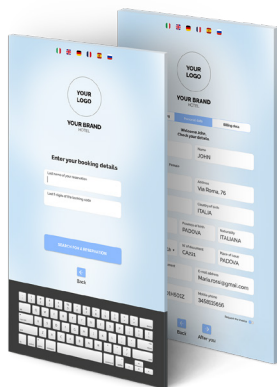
YOUR LOGO

YOUR BRAND
HOTEL

Enter your booking details

Last name of your reservation

Last 4 digits of the booking code

Back

YOUR LOGO

YOUR BRAND
HOTEL

Welcome John,
Check your details

Name
JOHN

Address
Via Roma, 76

Country of birth
ITALIA

Province of birth
PADOVA

Nationality
ITALIANA

CA00

Place of issue
PADOVA

E-mail address
Mario.rossi@gmail.com

Phone number
3458035695

Back

After you